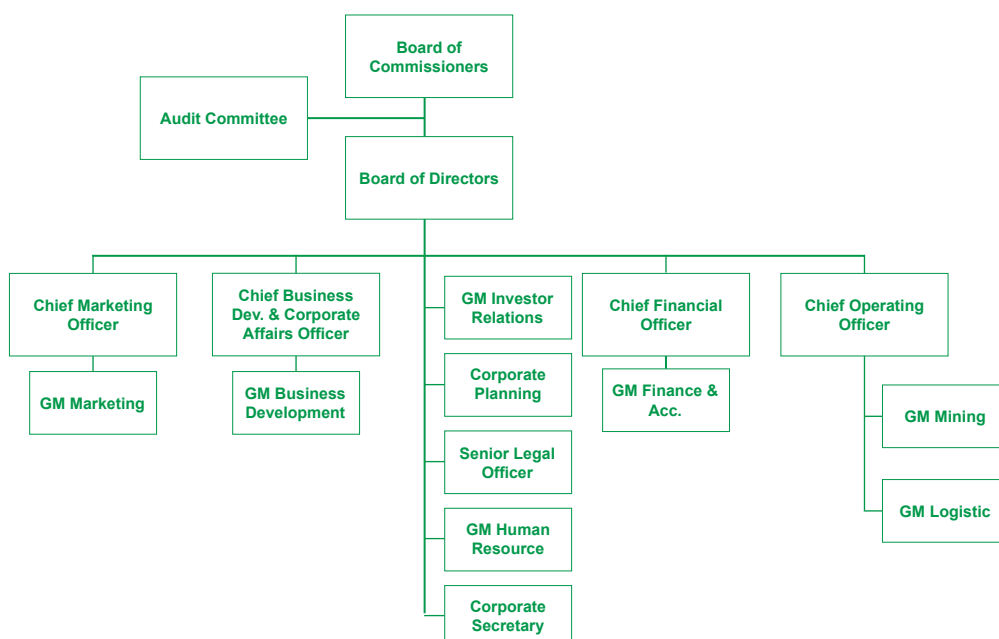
Board of Commissioners

Audit Committee

Board of Directors

Chief Marketing Officer

GM Marketing

Chief Business Dev. & Corporate Affairs Officer

GM Business Development

GM Investor Relations

Corporate Planning

Senior Legal Officer

GM Human Resource

Corporate Secretary

Chief Financial Officer

GM Finance & Acc.

Chief Operating Officer

GM Mining

GM Logistic